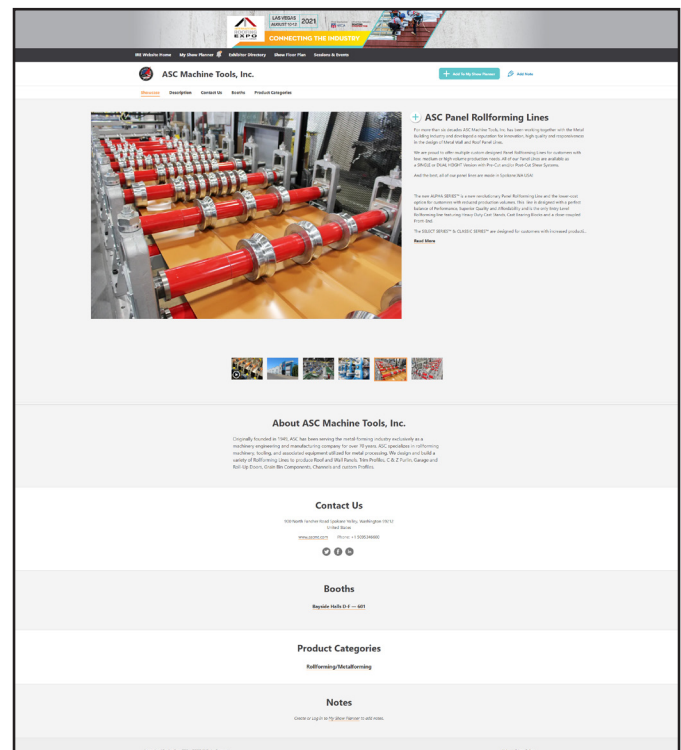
LAS VEGAS AUGUST 10-12 2021

CONNECTING THE INDUSTRY

IRE Website Home My Show Planner Exhibitor Directory Show Floor Plan Sessions & Events

ASC Machine Tools, Inc.

Add To My Show Planner

Add Note

Showcase Description Contact Us Booths Product Categories

ASC Panel Rollforming Lines

For more than six decades ASC Machine Tools, Inc. has been working together with the Metal Building industry and developed a reputation for innovation, high quality and responsiveness in the design of Metal Wall and Roof Panel Lines.

We are proud to offer multiple custom designed Panel Rollforming Lines for customers with low, medium or high volume production needs. All of our Panel Lines are available as a SINGLE or DUAL HEIGHT Version with Pre-Cut and/or Post-Cut Shear Systems.

And the best, all of our panel lines are made in Spokane WA USA!

The new ALPHA SERIES™ is a new revolutionary Panel Rollforming Line and the lower cost option for customers with reduced production volumes. This line is designed with a perfect balance of Performance, Superior Quality and Affordability and is the only Entry Level Rollforming line featuring Heavy Duty Cast Stands, Cast bearing Blocks and a shaft coupled Drive Unit.

The SELECT SERIES™ & CLASSIC SERIES™ are designed for customers with increased producti...

Read More

About ASC Machine Tools, Inc.

Originally founded in 1945, ASC has been serving the metal forming industry exclusively as a machinery engineering and manufacturing company for over 70 years. ASC specializes in rollforming machinery, tooling, and associated equipment utilized for metal processing. We design and build a variety of Rollforming Lines to produce Roof and Wall Panels, Trim Profiles, C & Z Purlin, Garage and Roll-Up Doors, Grain Bin Components, Channels and custom Profiles.

Contact Us

900 North Fancher Road Spokane Valley, Washington 99212
United States

www.ascmt.com Phone: +1 5099346660

Booths

Bayside Halls D-E — 601

Product Categories

Rollforming/Metalforming

Notes

Create or Log-In to My Show Planner to add notes.